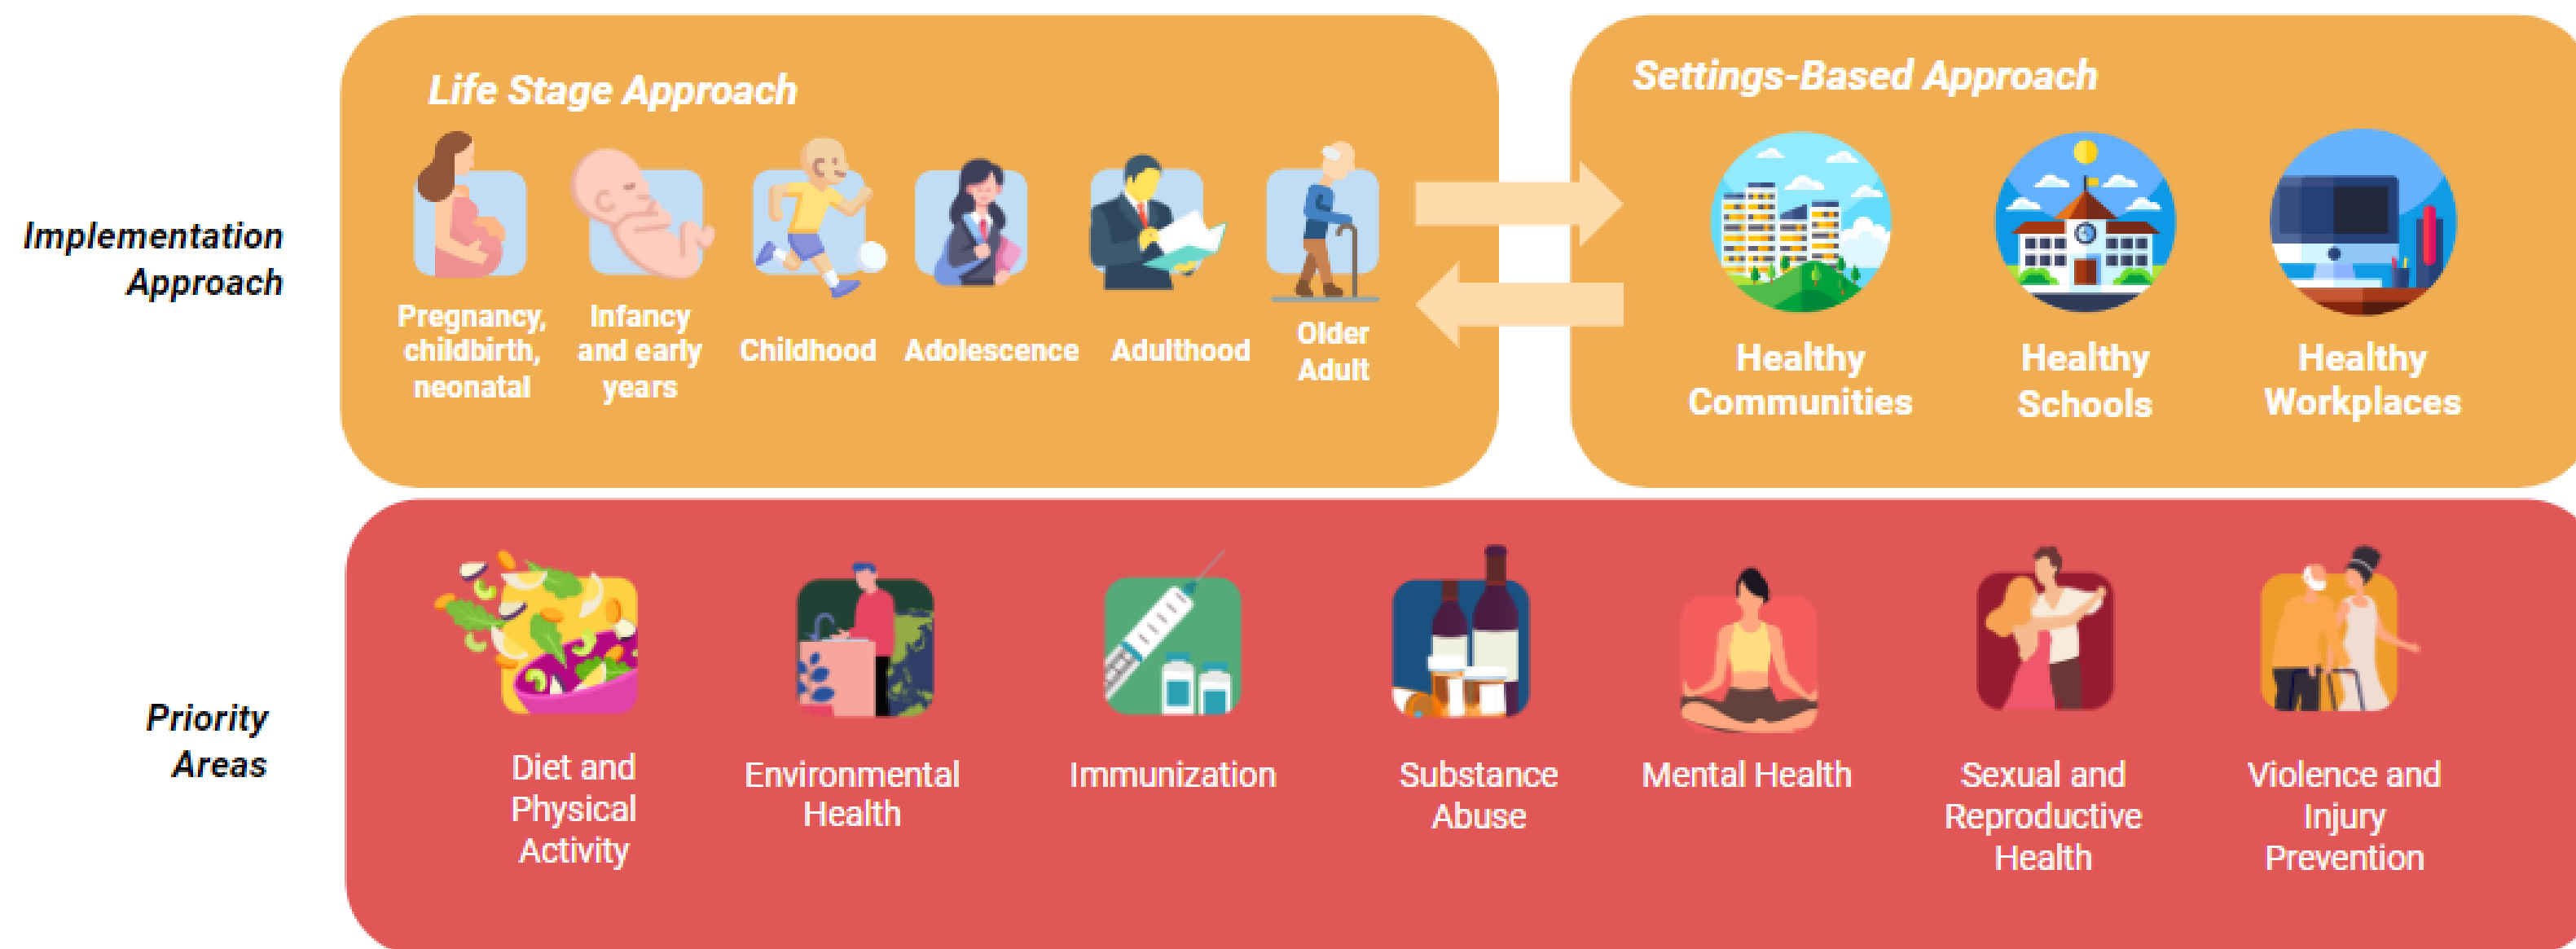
Implementation Approach

Life Stage Approach

Pregnancy, childbirth, neonatal

Infancy and early years

Childhood

Adolescence

Adulthood

Older Adult

Settings-Based Approach

Healthy Communities

Healthy Schools

Healthy Workplaces

Priority Areas

Diet and Physical Activity

Environmental Health

Immunization

Substance Abuse

Mental Health

Sexual and Reproductive Health

Violence and Injury Prevention